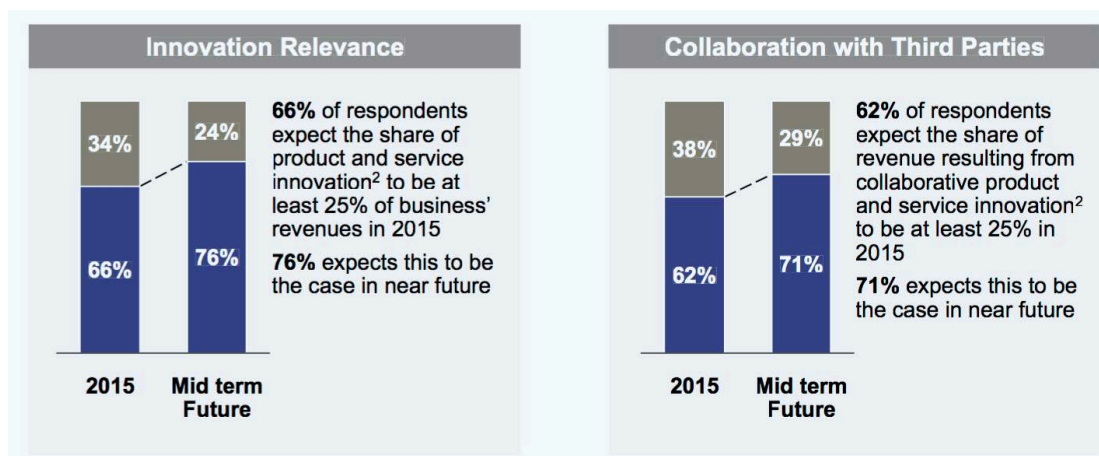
Innovation Relevance

34%
66%
24%
76%

66% of respondents expect the share of product and service innovation$^2$ to be at least 25% of business' revenues in 2015

76% expects this to be the case in near future

2015
Mid term Future

Collaboration with Third Parties

38%
62%
29%
71%

62% of respondents expect the share of revenue resulting from collaborative product and service innovation$^2$ to be at least 25% in 2015

71% expects this to be the case in near future

2015
Mid term Future